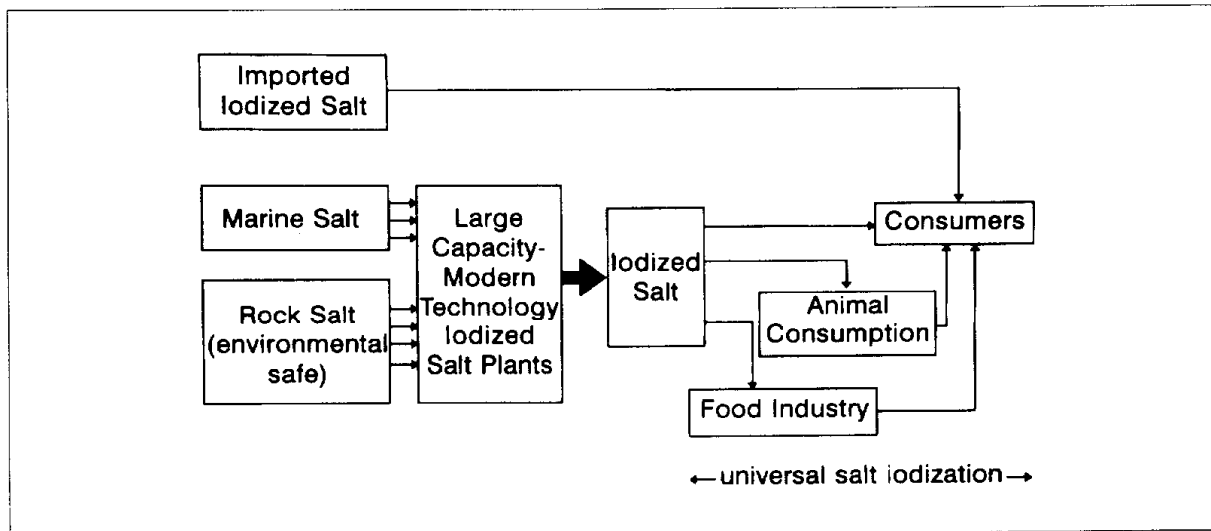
Imported Iodized Salt

Marine Salt

Rock Salt (environmental safe)

Large Capacity-Modern Technology Iodized Salt Plants

Iodized Salt

Consumers

Animal Consumption

Food Industry

←universal salt iodization→